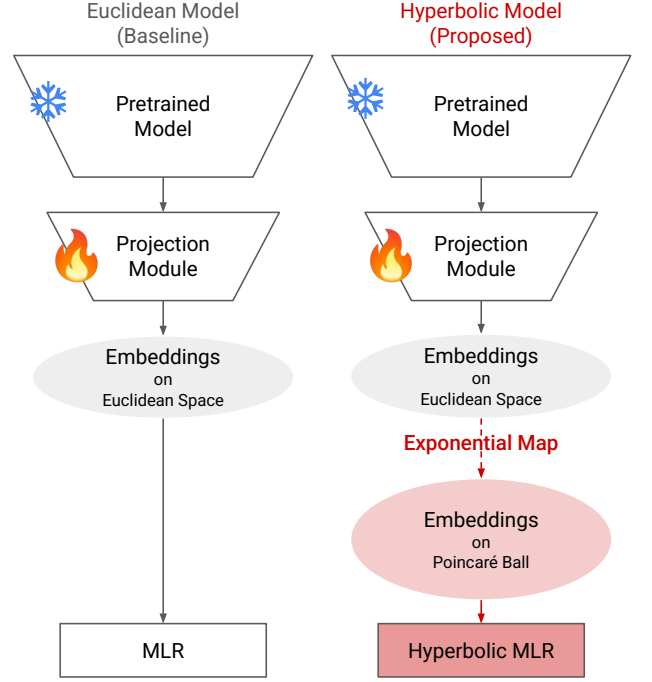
Euclidean Model
(Baseline)

Pretrained Model

Projection Module

Embeddings on Euclidean Space

MLR

Hyperbolic Model
(Proposed)

Pretrained Model

Projection Module

Embeddings on Euclidean Space

Exponential Map

Embeddings on Poincaré Ball

Hyperbolic MLR